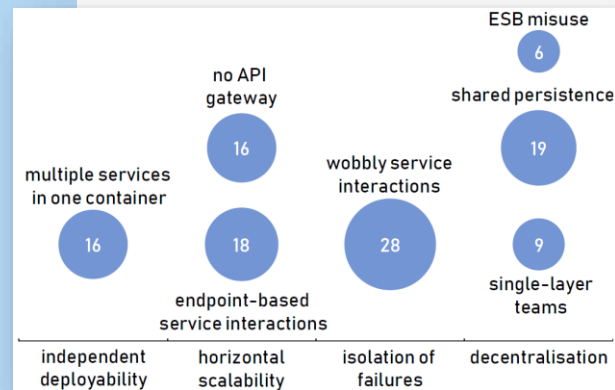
ESB misuse
6

no API gateway
16

shared persistence
19

multiple services in one container
16

wobbly service interactions
28

18

9

endpoint-based service interactions

single-layer teams

independent deployability

horizontal scalability

isolation of failures

decentralisation